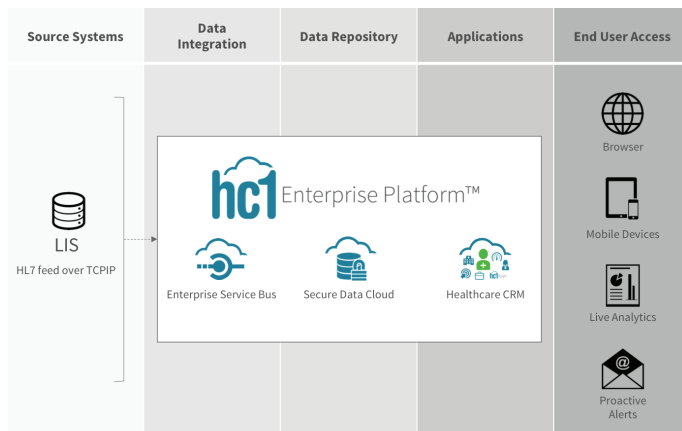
Source Systems

Data Integration

Data Repository

Applications

End User Access

LIS

HL7 feed over TCPIP

hc1 Enterprise Platform™

Enterprise Service Bus

Secure Data Cloud

Healthcare CRM

Browser

Mobile Devices

Live Analytics

Proactive Alerts